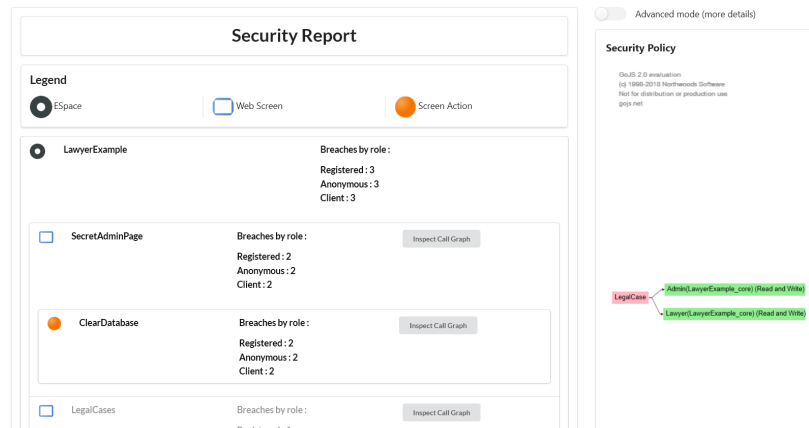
Advanced mode (more details)

Security Report

Legend

ESpace

Web Screen

Screen Action

LawyerExample

Breaches by role :

Registered : 3
Anonymous : 3
Client : 3

SecretAdminPage

Breaches by role :

Registered : 2
Anonymous : 2
Client : 2

Inspect Call Graph

ClearDatabase

Breaches by role :

Registered : 2
Anonymous : 2
Client : 2

Inspect Call Graph

LegalCases

Breaches by role :

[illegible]

Inspect Call Graph

Security Policy

GoJS 2.0 evaluation
(c) 1998-2018 Northwoods Software
Not for distribution or production use
gojs.net

LegalCase

Admin(LawyerExample_core) (Read and Write)

Lawyer(LawyerExample_core) (Read and Write)